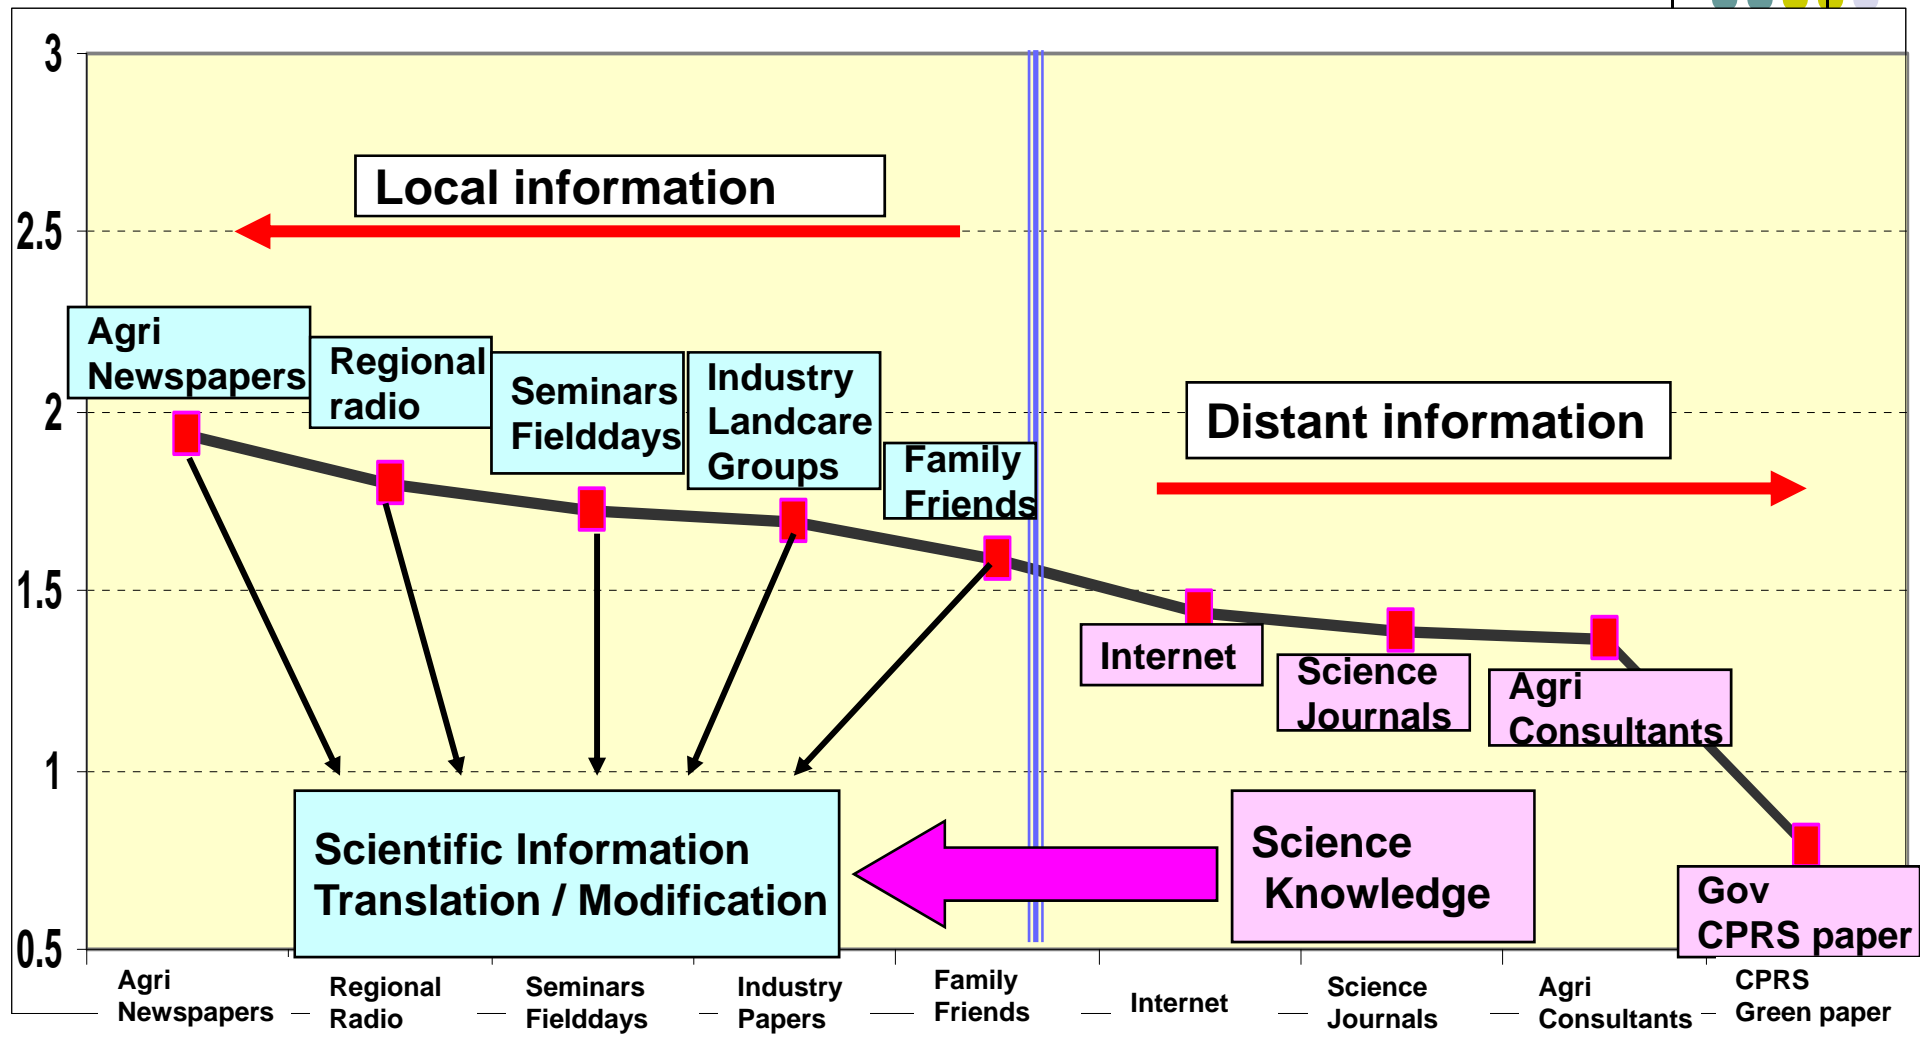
3

2.5

2

1.5

1

0.5

Local information

Distant information

Agri Newspapers

Regional radio

Seminars Fielddays

Industry Landcare Groups

Family Friends

Internet

Science Journals

Agri Consultants

Gov CPRS paper

Scientific Information Translation / Modification

Science Knowledge

Agri Newspapers

Regional Radio

Seminars Fielddays

Industry Papers

Family Friends

Internet

Science Journals

Agri Consultants

CPRS Green paper